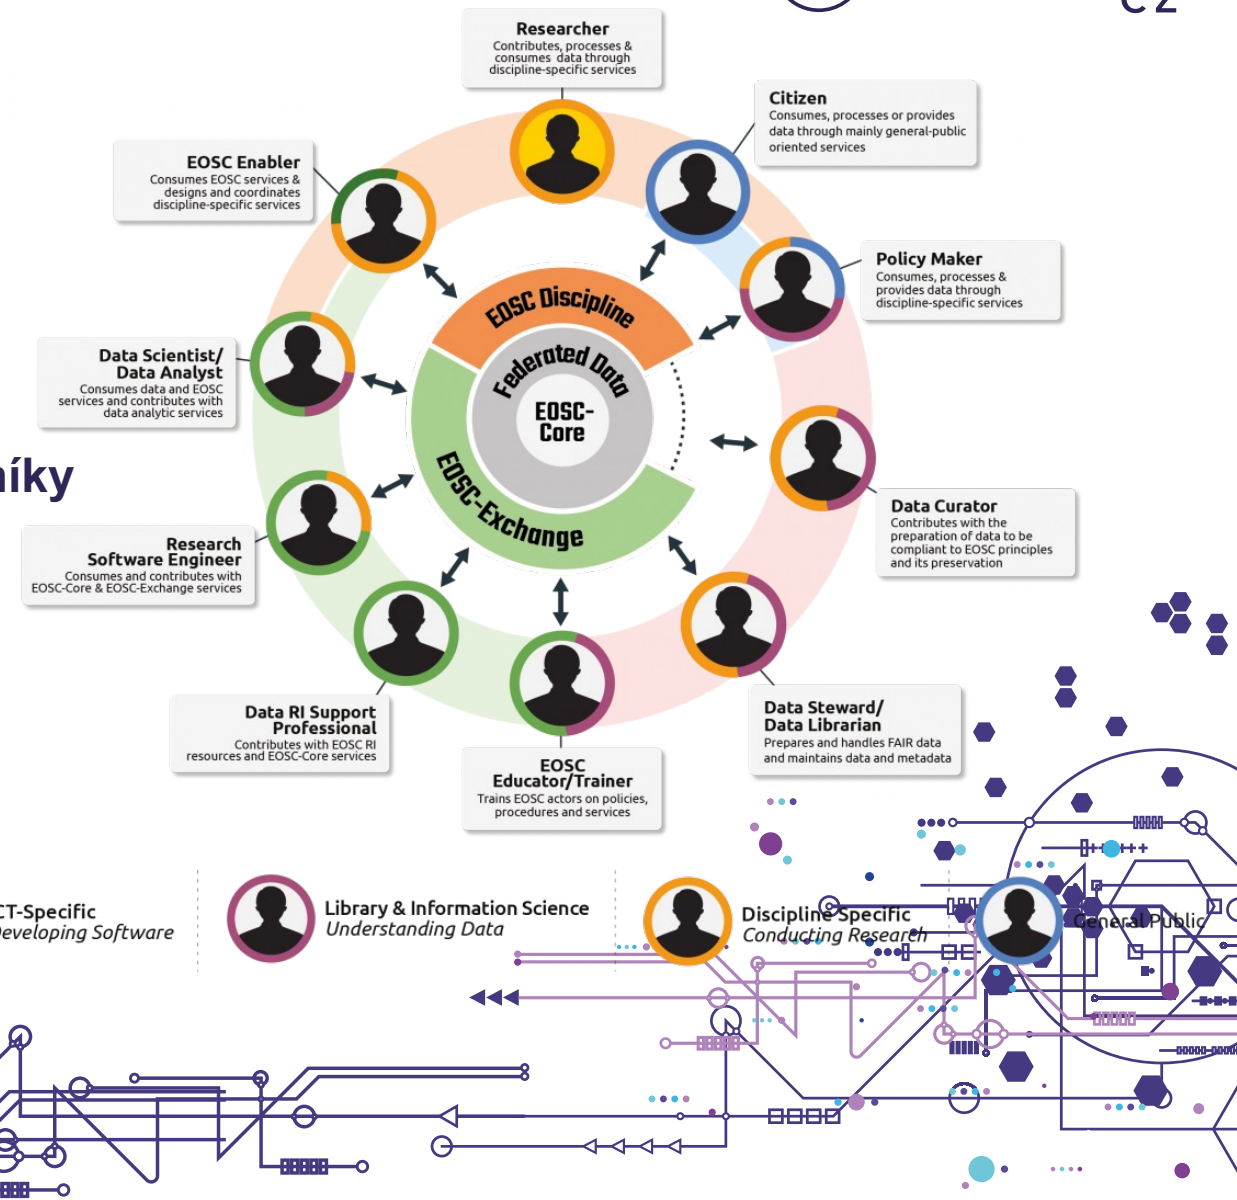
cz

Researcher
Contributes, processes & consumes data through discipline-specific services

Citizen
Consumes, processes or provides data through mainly general-public oriented services

EOSC Enabler
Consumes EOSC services & designs and coordinates discipline-specific services

Policy Maker
Consumes, processes & provides data through discipline-specific services

Data Scientist/ Data Analyst
Consumes data and EOSC services and contributes with data analytic services

EOSC Discipline

Federated Data

EOSC-Core

EOSC-Exchange

níky

Data Curator
Contributes with the preparation of data to be compliant to EOSC principles and its preservation

Research Software Engineer
Consumes and contributes with EOSC-Core & EOSC-Exchange services

Data Steward/ Data Librarian
Prepares and handles FAIR data and maintains data and metadata

Data RI Support Professional
Contributes with EOSC RI resources and EOSC-Core services

EOSC Educator/Trainer
Trains EOSC actors on policies, procedures and services

CT-Specific
Developing Software

Library & Information Science
Understanding Data

Discipline Specific
Conducting Research

General Public